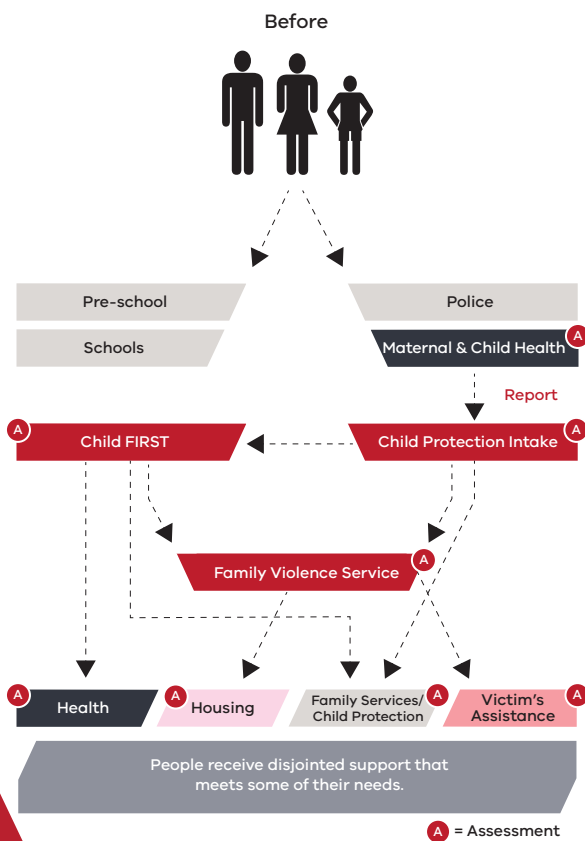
Before

Pre-school

Schools

Police

Maternal & Child Health A

Report

A Child FIRST

Child Protection Intake A

Family Violence Service A

A Health

A Housing

Family Services/ Child Protection A

Victim's Assistance A

People receive disjointed support that meets some of their needs.

A = Assessment